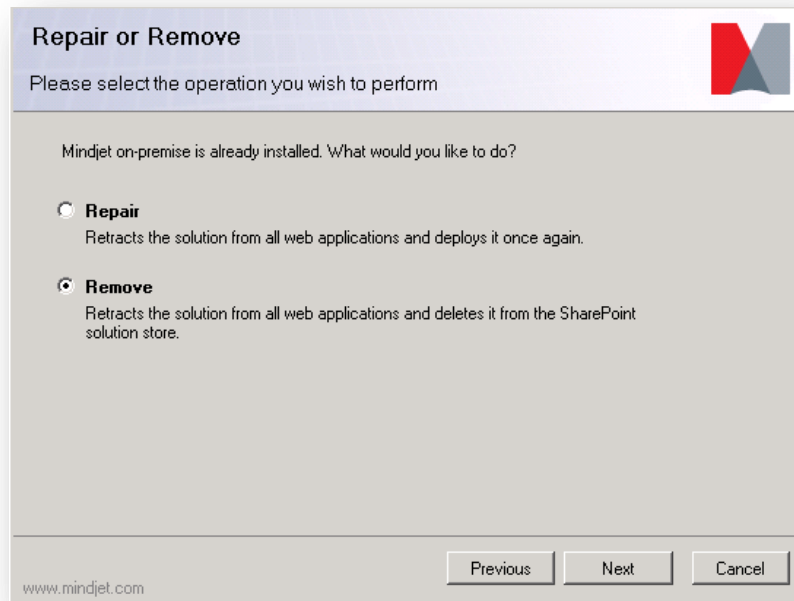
Repair or Remove

Please select the operation you wish to perform

Mindjet on-premise is already installed. What would you like to do?

Repair

Retracts the solution from all web applications and deploys it once again.

Remove

Retracts the solution from all web applications and deletes it from the SharePoint solution store.

www.mindjet.com

Previous

Next

Cancel